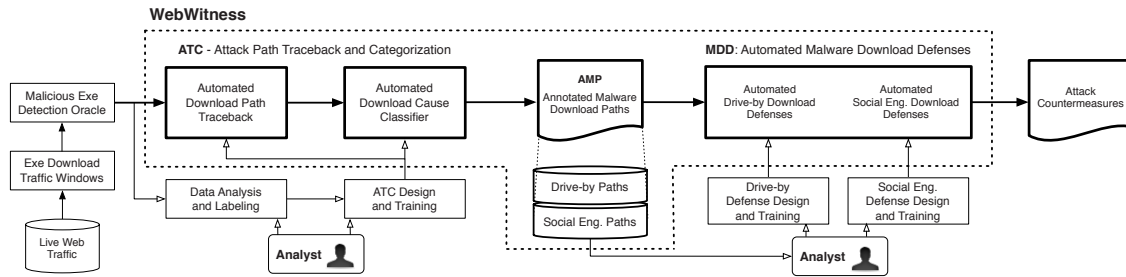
WebWitness

ATC - Attack Path Traceback and Categorization

MDD: Automated Malware Download Defenses

Malicious Exe Detection Oracle

Exe Download Traffic Windows

Live Web Traffic

Automated Download Path Traceback

Automated Download Cause Classifier

AMP
Annotated Malware Download Paths

Automated Drive-by Download Defenses

Automated Social Eng. Download Defenses

Attack Countermeasures

Data Analysis and Labeling

ATC Design and Training

Analyst

Drive-by Paths

Social Eng. Paths

Drive-by Defense Design and Training

Social Eng. Defense Design and Training

Analyst